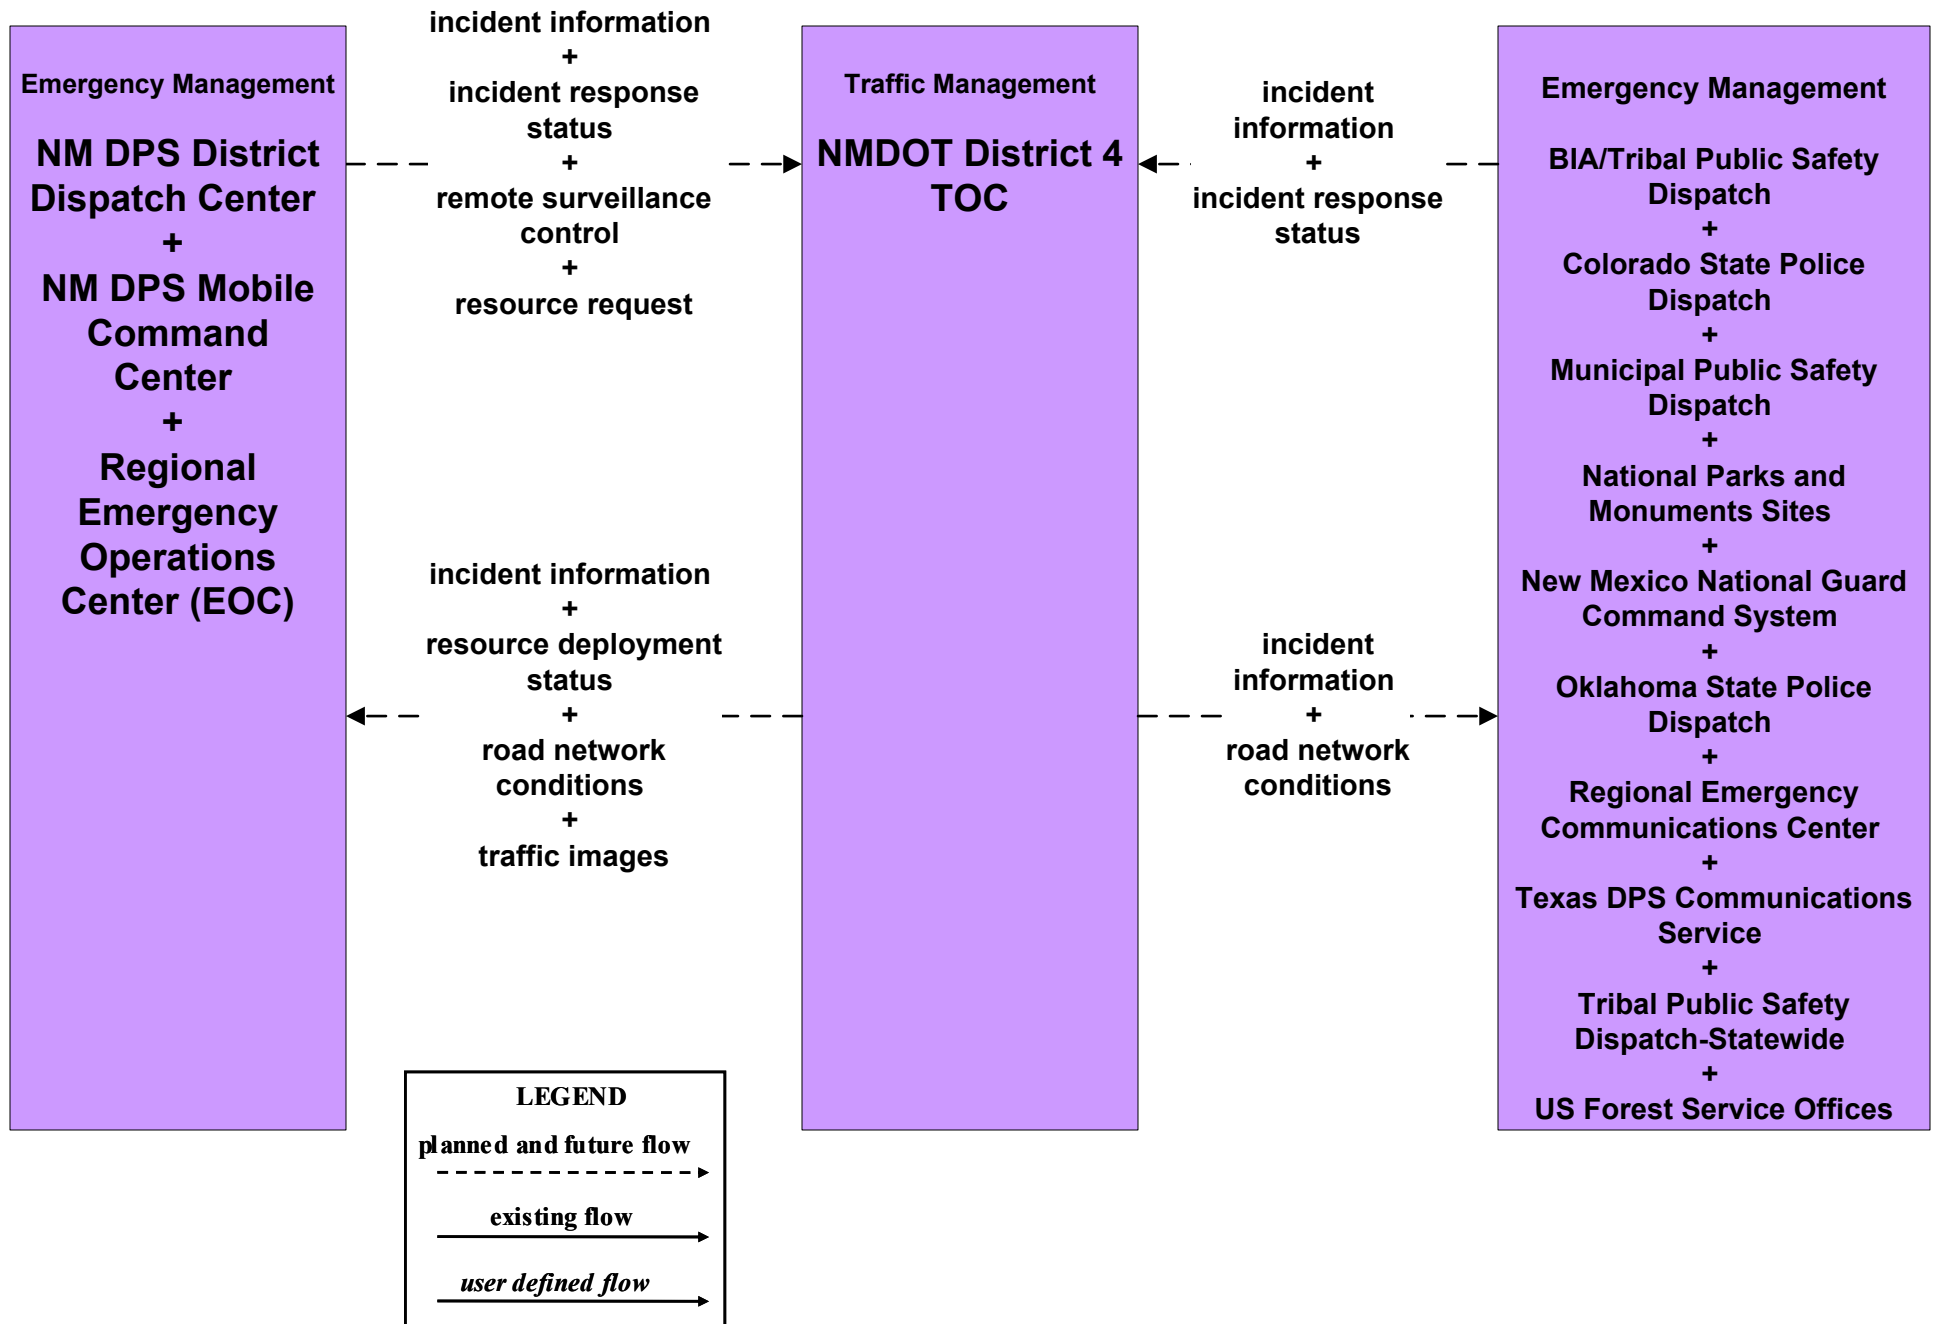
Emergency Management

NM DPS District Dispatch Center
+
NM DPS Mobile Command Center
+
Regional Emergency Operations Center (EOC)

incident information
+
incident response status
+
remote surveillance control
+
resource request

incident information
+
resource deployment status
+
road network conditions
+
traffic images

Traffic Management

NMDOT District 4 TOC

incident information
+
incident response status

incident information
+
road network conditions

Emergency Management

BIA/Tribal Public Safety Dispatch
+
Colorado State Police Dispatch
+
Municipal Public Safety Dispatch
+
National Parks and Monuments Sites
+
New Mexico National Guard Command System
+
Oklahoma State Police Dispatch
+
Regional Emergency Communications Center
+
Texas DPS Communications Service
+
Tribal Public Safety Dispatch-Statewide
+
US Forest Service Offices

LEGEND
planned and future flow
existing flow
user defined flow